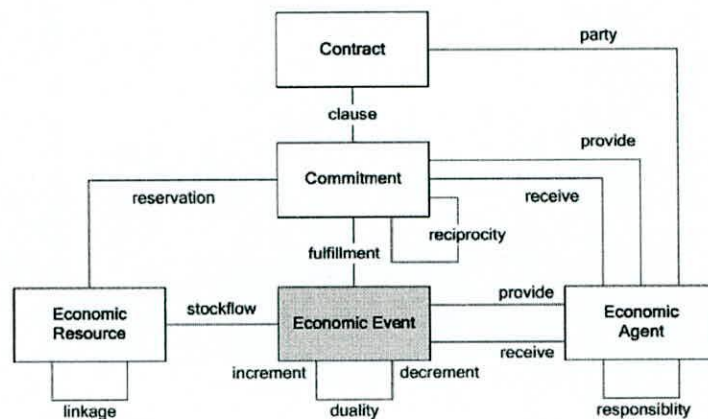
Contract

party

clause

provide

Commitment

reservation

receive

fulfillment

reciprocity

Economic Resource

stockflow

Economic Event

provide

Economic Agent

receive

increment

decrement

linkage

duality

responsiblity